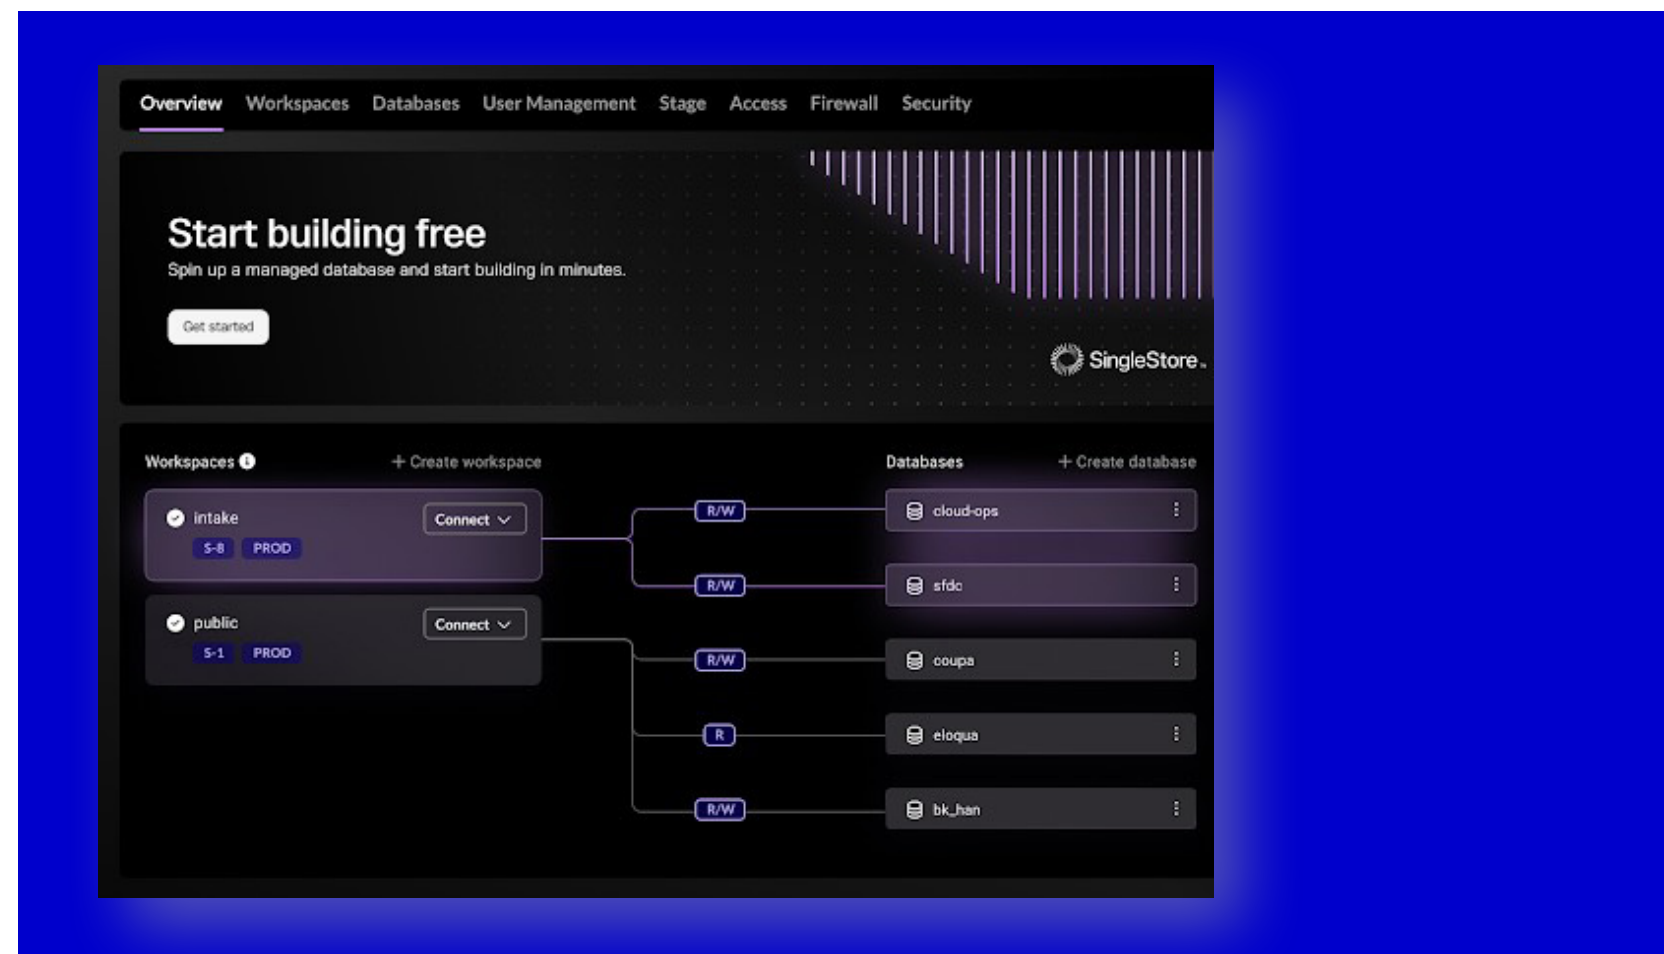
Overview Workspaces Databases User Management Stage Access Firewall Security

Start building free

Spin up a managed database and start building in minutes.

Get started

SingleStore.

Workspaces

+ Create workspace

intake

Connect

S-8 PROD

public

Connect

S-1 PROD

R/W

R/W

R/W

R

R/W

Databases

+ Create database

cloud-ops

sfdc

coupa

eloqua

bk_han